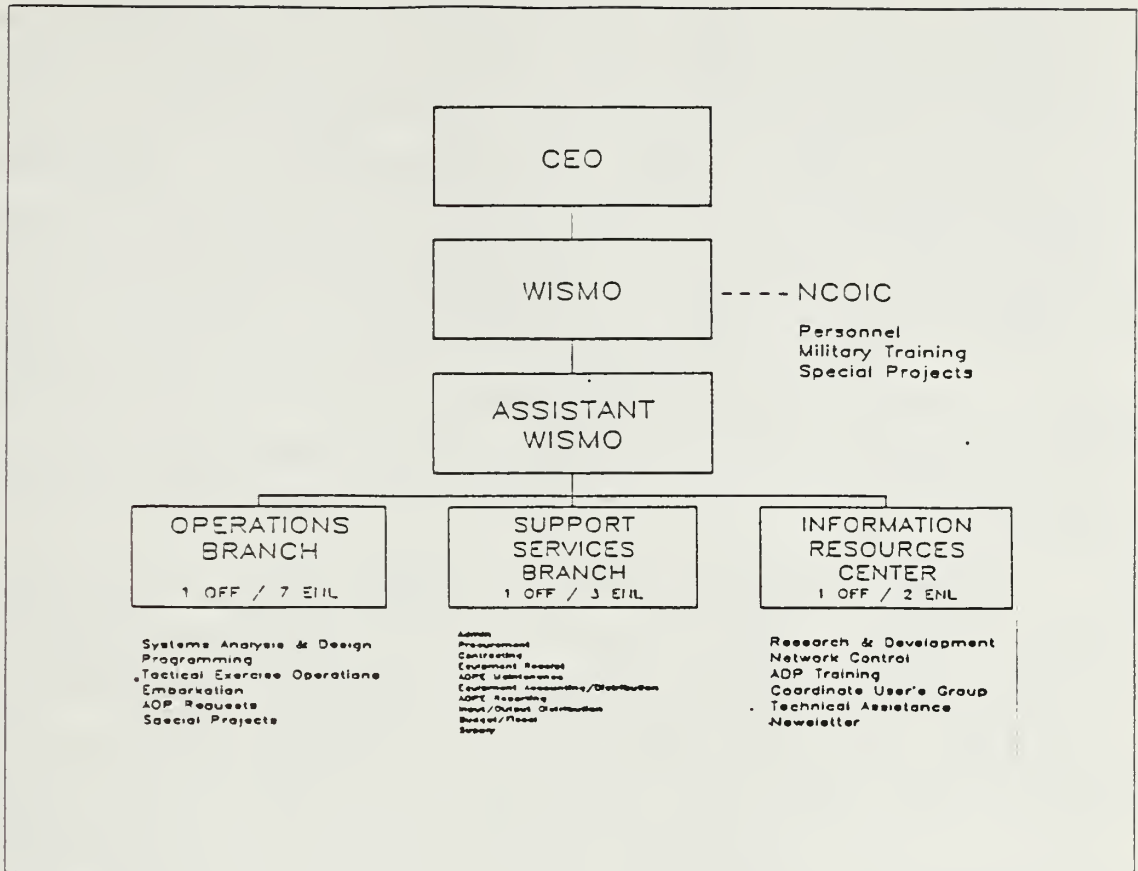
CEO

WISMO

NCOIC

Personnel
Military Training
Special Projects

ASSISTANT WISMO

OPERATIONS BRANCH
1 OFF / 7 ENL

SUPPORT SERVICES BRANCH
1 OFF / 3 ENL

INFORMATION RESOURCES CENTER
1 OFF / 2 ENL

Systems Analysis & Design
Programming
Tactical Exercise Operations
Embarkation
ADP Requests
Special Projects

Admin
Procurement
Contracting
Equipment Repair
ADPE Maintenance
Equipment Accounting/Distribution
ADPE Reporting
Input/Output Distribution
Budget/Fiscal
Supply

Research & Development
Network Control
ADP Training
Coordinate User's Group
Technical Assistance
Newsletter